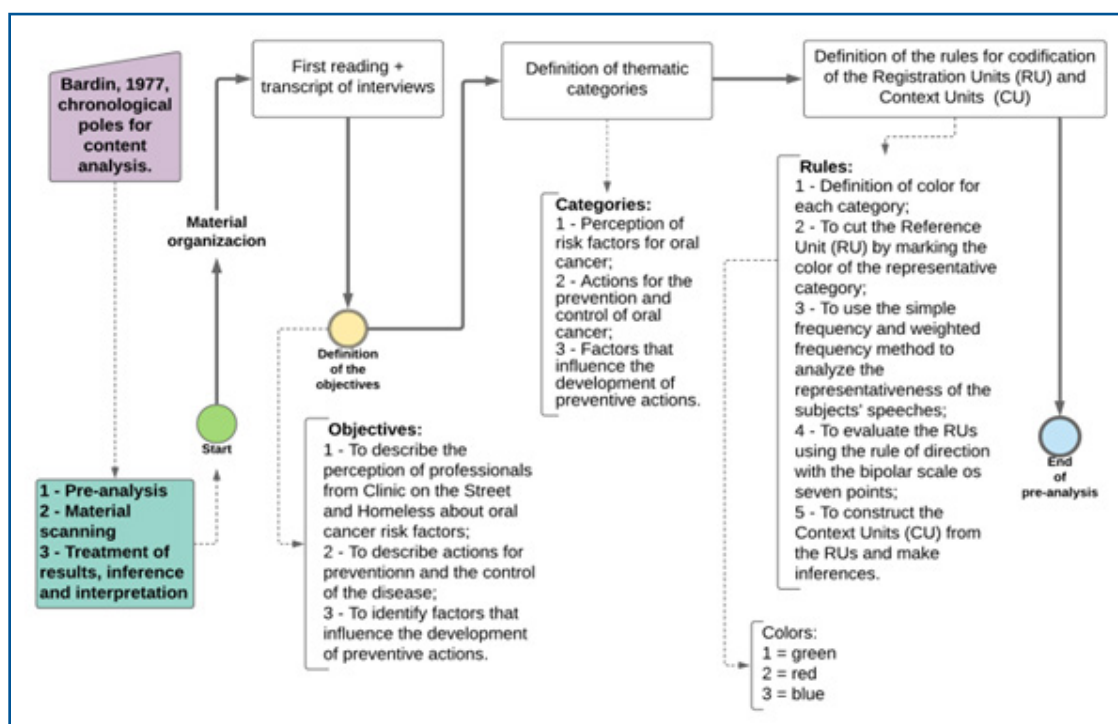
Bardin, 1977, chronological poles for content analysis.

1 - Pre-analysis
2 - Material scanning
3 - Treatment of results, inference and interpretation

Start

Material organizacion

First reading + transcript of interviews

Definition of the objectives

Objectives:
1 - To describe the perception of professionals from Clinic on the Street and Homeless about oral cancer risk factors;
2 - To describe actions for preventionn and the control of the disease;
3 - To identify factors that influence the development of preventive actions.

Definition of thematic categories

Categories:
1 - Perception of risk factors for oral cancer;
2 - Actions for the prevention and control of oral cancer;
3 - Factors that influence the development of preventive actions.

Definition of the rules for codification of the Registration Units (RU) and Context Units (CU)

Rules:
1 - Definition of color for each category;
2 - To cut the Reference Unit (RU) by marking the color of the representative category;
3 - To use the simple frequency and weighted frequency method to analyze the representativeness of the subjects' speeches;
4 - To evaluate the RUs using the rule of direction with the bipolar scale os seven points;
5 - To construct the Context Units (CU) from the RUs and make inferences.

Colors:
1 = green
2 = red
3 = blue

End of pre-analysis